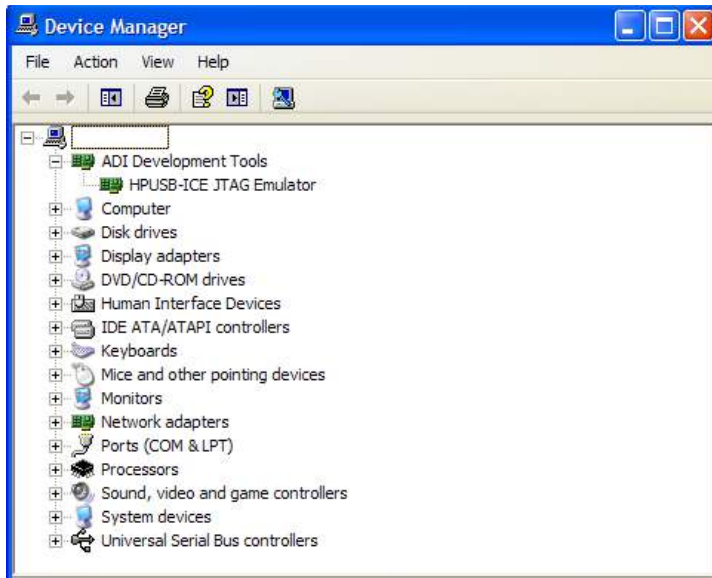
Device Manager

File Action View Help

ADI Development Tools
HPUSB-ICE JTAG Emulator
Computer
Disk drives
Display adapters
DVD/CD-ROM drives
Human Interface Devices
IDE ATA/ATAPI controllers
Keyboards
Mice and other pointing devices
Monitors
Network adapters
Ports (COM & LPT)
Processors
Sound, video and game controllers
System devices
Universal Serial Bus controllers